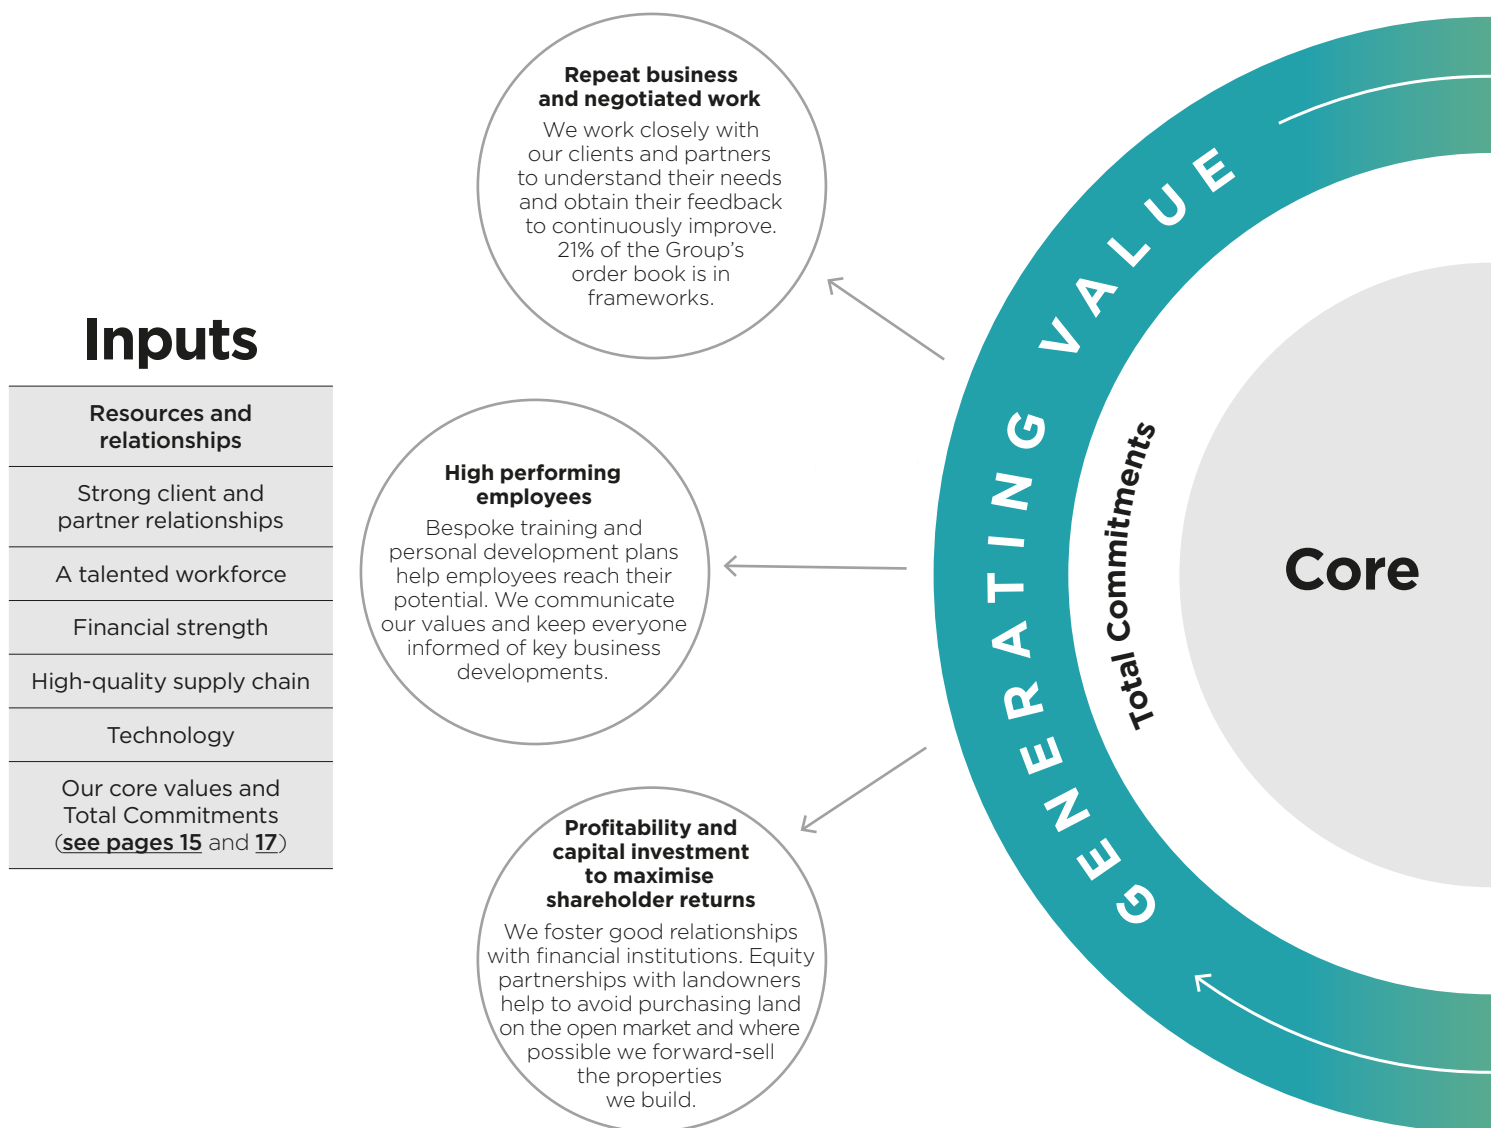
Inputs

| Resources and relationships |
|---|
| Strong client and partner relationships |
| A talented workforce |
| Financial strength |
| High-quality supply chain |
| Technology |
| Our core values and Total Commitments (see pages 15 and 17) |

Repeat business and negotiated work

We work closely with our clients and partners to understand their needs and obtain their feedback to continuously improve. 21% of the Group's order book is in frameworks.

High performing employees

Bespoke training and personal development plans help employees reach their potential. We communicate our values and keep everyone informed of key business developments.

Profitability and capital investment to maximise shareholder returns

We foster good relationships with financial institutions. Equity partnerships with landowners help to avoid purchasing land on the open market and where possible we forward-sell the properties we build.

GENERATING VALUE

Total Commitments

Core